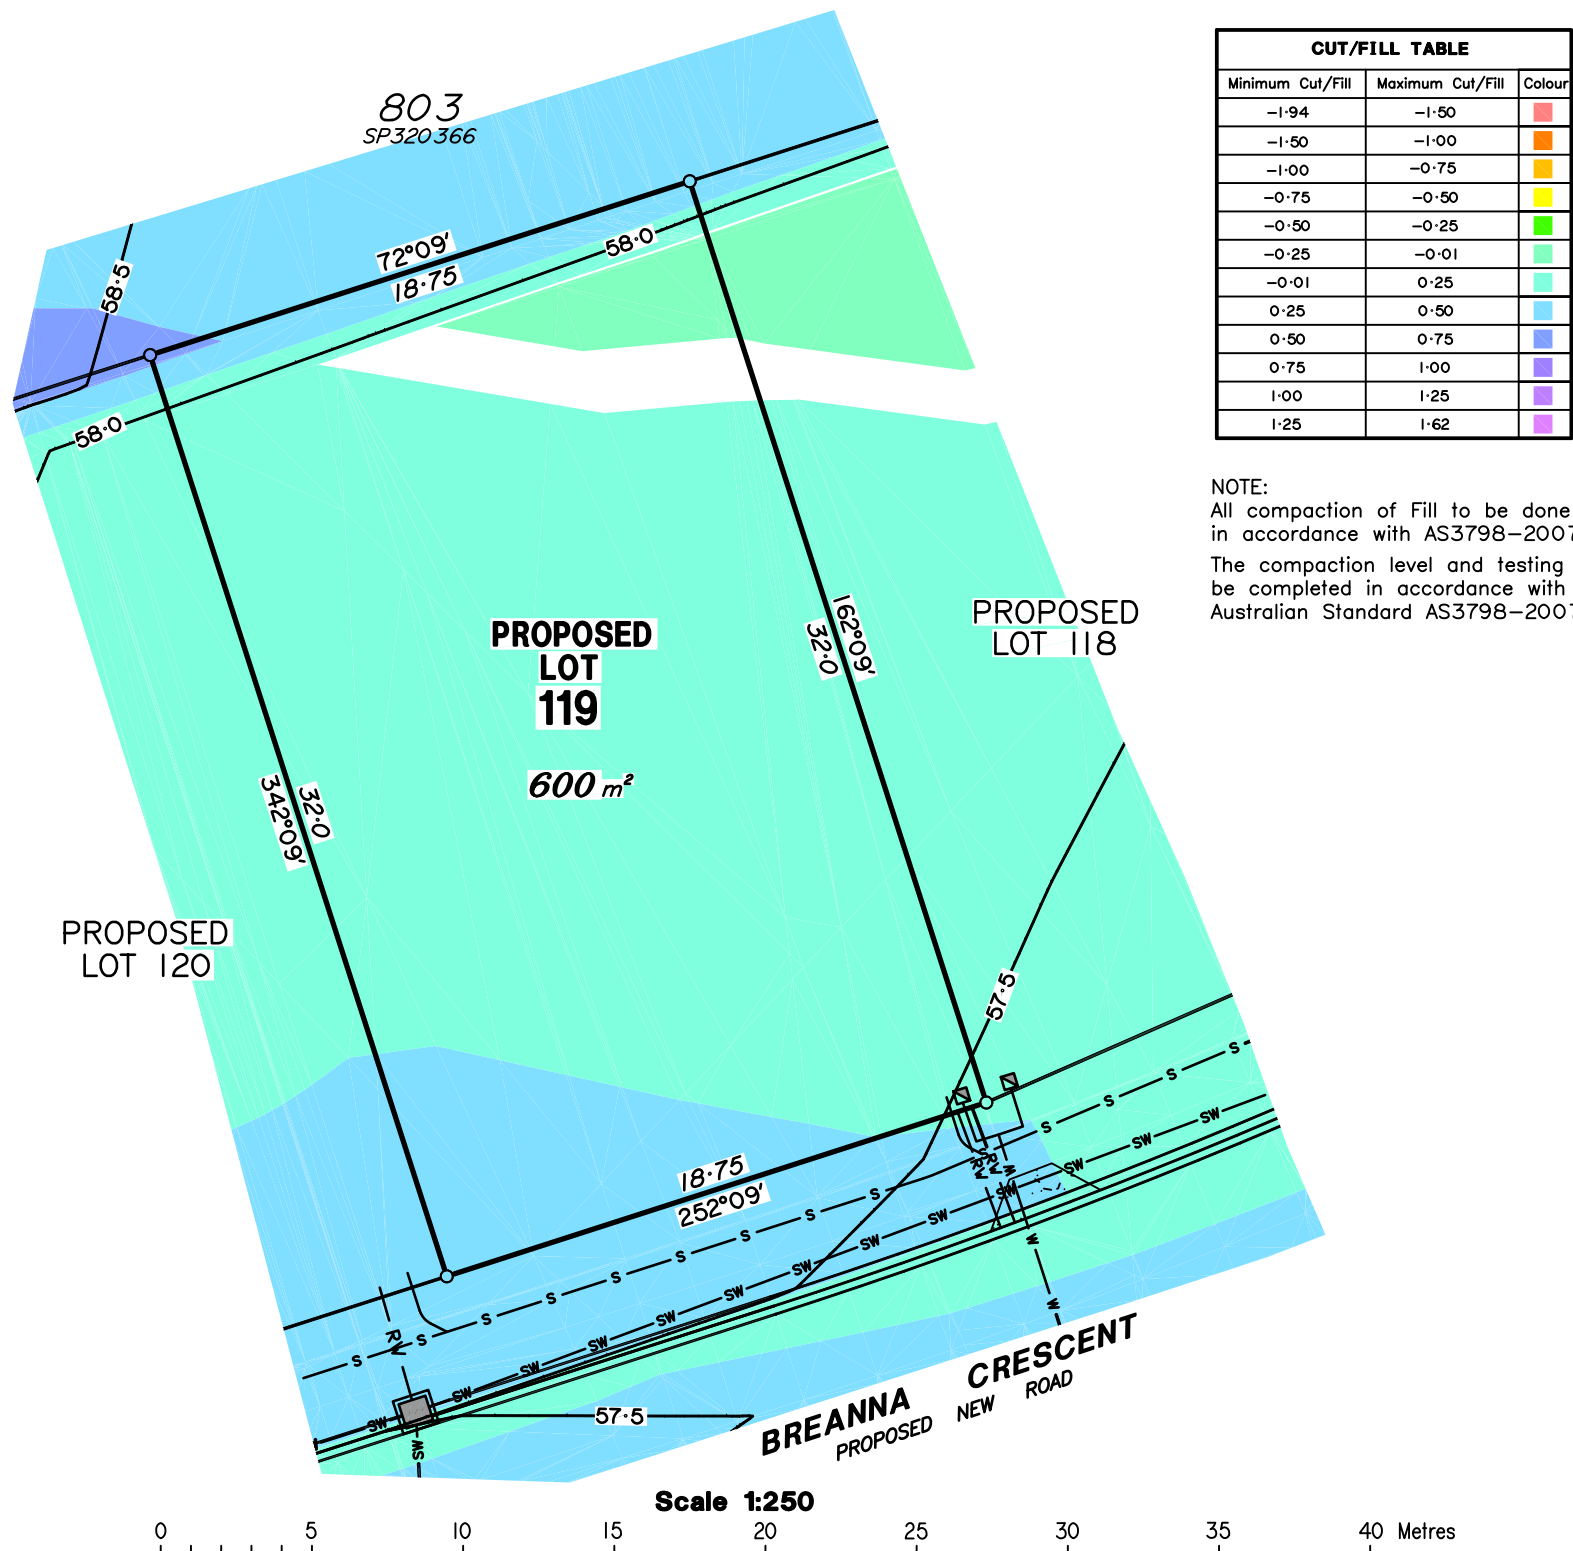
803
SP320366

CUT/FILL TABLE

| Minimum Cut/Fill | Maximum Cut/Fill | Colour |
|---|---|---|
| −1·94 | −1·50 | |
| −1·50 | −1·00 | |
| −1·00 | −0·75 | |
| −0·75 | −0·50 | |
| −0·50 | −0·25 | |
| −0·25 | −0·01 | |
| −0·01 | 0·25 | |
| 0·25 | 0·50 | |
| 0·50 | 0·75 | |
| 0·75 | 1·00 | |
| 1·00 | 1·25 | |
| 1·25 | 1·62 | |

NOTE:
All compaction of Fill to be done in accordance with AS3798−2007

The compaction level and testing be completed in accordance with Australian Standard AS3798−2007

58·5
72°09′
18·75
58·0
58·0

PROPOSED LOT 119
600 $m^2$

162°09′
32·0

PROPOSED LOT 118

32·0
342°09′

PROPOSED LOT 120

57·5

18·75
252°09′

S S S S S S S S S S S S S S
SW SW SW SW SW SW SW SW SW SW SW SW SW SW
RW RW RW
W W W
WS
57·5

BREANNA CRESCENT
PROPOSED NEW ROAD

Scale 1:250
0 5 10 15 20 25 30 35 40 Metres